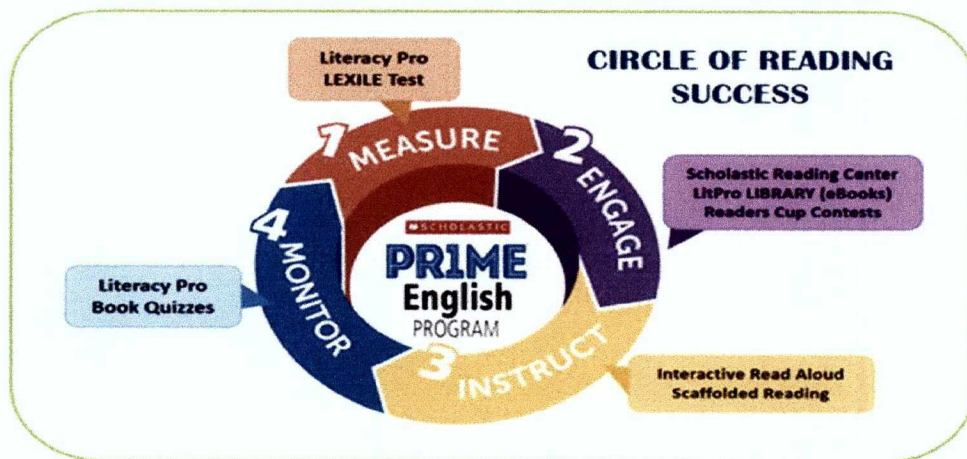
CIRCLE OF READING SUCCESS

Literacy Pro LEXILE Test

1 MEASURE

2 ENGAGE

Scholastic Reading Center
LitPro LIBRARY (eBooks)
Readers Cup Contests

SCHOLASTIC
PR1ME English PROGRAM

4 MONITOR

Literacy Pro Book Quizzes

3 INSTRUCT

Interactive Read Aloud
Scaffolded Reading